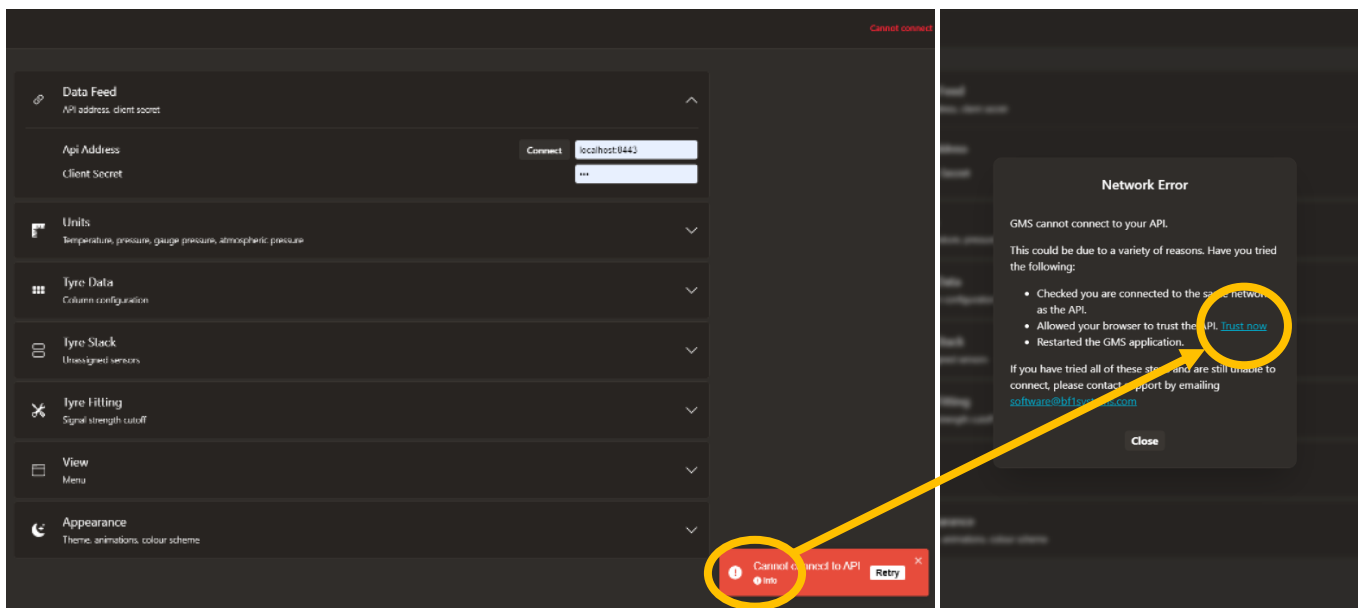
Cannot connect

Data Feed
API address, client secret

Api Address
Connect
localhost:8443
Client Secret
•••

Units
Temperature, pressure, gauge pressure, atmospheric pressure

Tyre Data
Column configuration

Tyre Stack
Unassigned sensors

Tyre Fitting
Signal strength cutoff

View
Menu

Appearance
Theme, animations, colour scheme

Cannot connect to API
Info
Retry

Network Error

GMS cannot connect to your API.

This could be due to a variety of reasons. Have you tried the following:

- Checked you are connected to the same network as the API.
- Allowed your browser to trust the API. Trust now
- Restarted the GMS application.

If you have tried all of these steps and are still unable to connect, please contact support by emailing software@bf1systems.com

Close